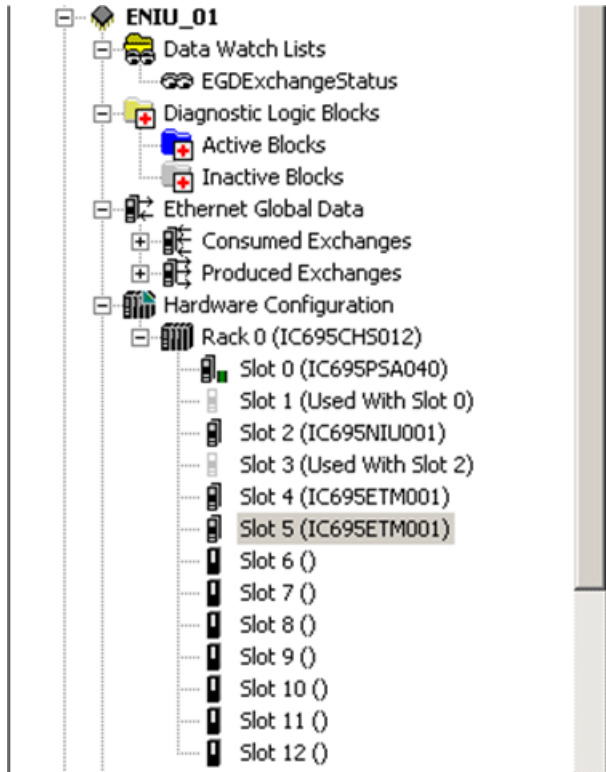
ENIU_01
Data Watch Lists
EGDExchangeStatus
Diagnostic Logic Blocks
Active Blocks
Inactive Blocks
Ethernet Global Data
Consumed Exchanges
Produced Exchanges
Hardware Configuration
Rack 0 (IC695CHS012)
Slot 0 (IC695PSA040)
Slot 1 (Used With Slot 0)
Slot 2 (IC695NIU001)
Slot 3 (Used With Slot 2)
Slot 4 (IC695ETM001)
Slot 5 (IC695ETM001)
Slot 6 ()
Slot 7 ()
Slot 8 ()
Slot 9 ()
Slot 10 ()
Slot 11 ()
Slot 12 ()